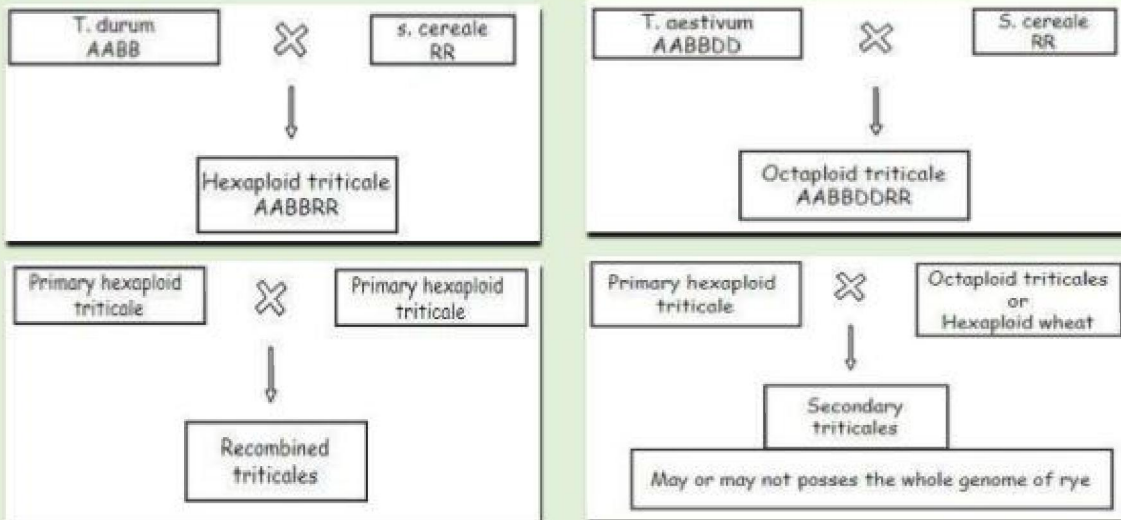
T. durum
AABB

s. cereale
RR

Hexaploid triticale
AABBRR

T. aestivum
AABBDD

S. cereale
RR

Octaploid triticale
AABBDDRR

Primary hexaploid triticale

Primary hexaploid triticale

Recombined triticales

Primary hexaploid triticale

Octaploid triticales
or
Hexaploid wheat

Secondary triticales

May or may not posses the whole genome of rye